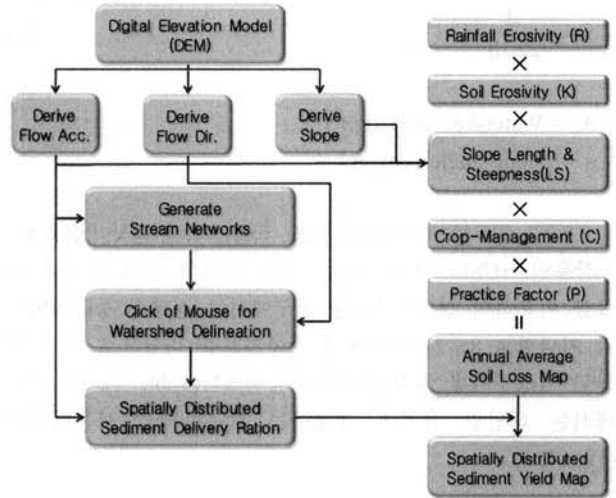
Digital Elevation Model (DEM)

Derive Flow Acc.

Derive Flow Dir.

Derive Slope

Generate Stream Networks

Click of Mouse for Watershed Delineation

Spatially Distributed Sediment Delivery Ration

Rainfall Erosivity (R)

×

Soil Erosivity (K)

×

Slope Length & Steepness(LS)

×

Crop-Management (C)

×

Practice Factor (P)

=

Annual Average Soil Loss Map

Spatially Distributed Sediment Yield Map